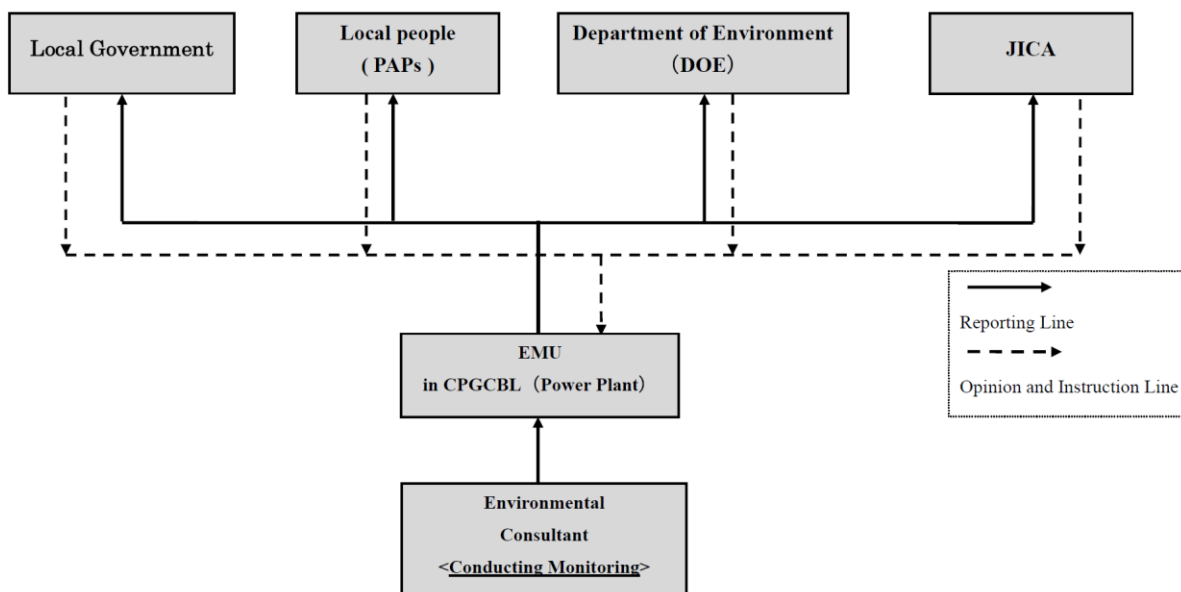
Local Government

Local people
( PAPs )

Department of Environment
（DOE）

JICA

Reporting Line

Opinion and Instruction Line

EMU
in CPGCBL（Power Plant）

Environmental
Consultant
<Conducting Monitoring>